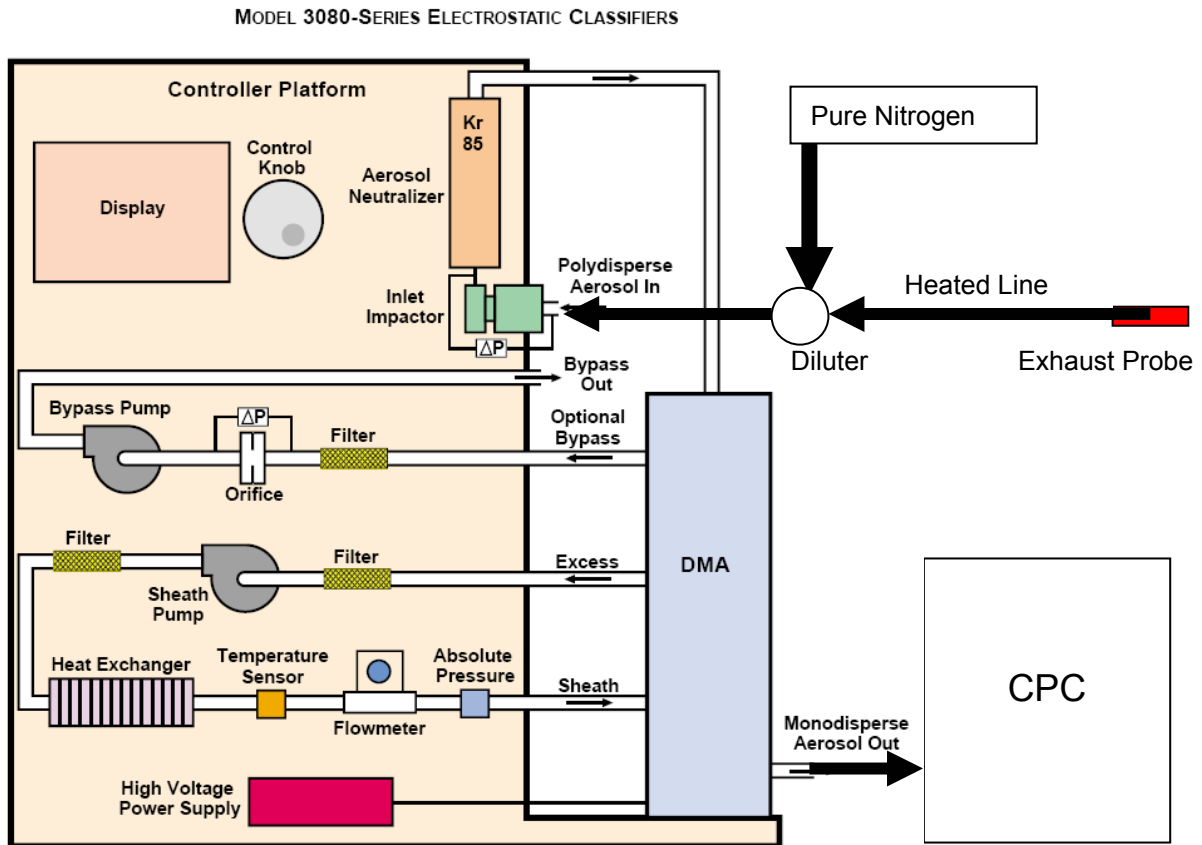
MODEL 3080-SERIES ELECTROSTATIC CLASSIFIERS

Controller Platform

Display

Control Knob

Kr 85

Aerosol Neutralizer

Inlet Impactor

$\Delta P$

Polydisperse Aerosol In

Pure Nitrogen

Heated Line

Diluter

Exhaust Probe

Bypass Out

Bypass Pump

$\Delta P$

Orifice

Filter

Optional Bypass

Filter

Sheath Pump

Filter

Excess

DMA

Heat Exchanger

Temperature Sensor

Flowmeter

Absolute Pressure

Sheath

CPC

Monodisperse Aerosol Out

High Voltage Power Supply